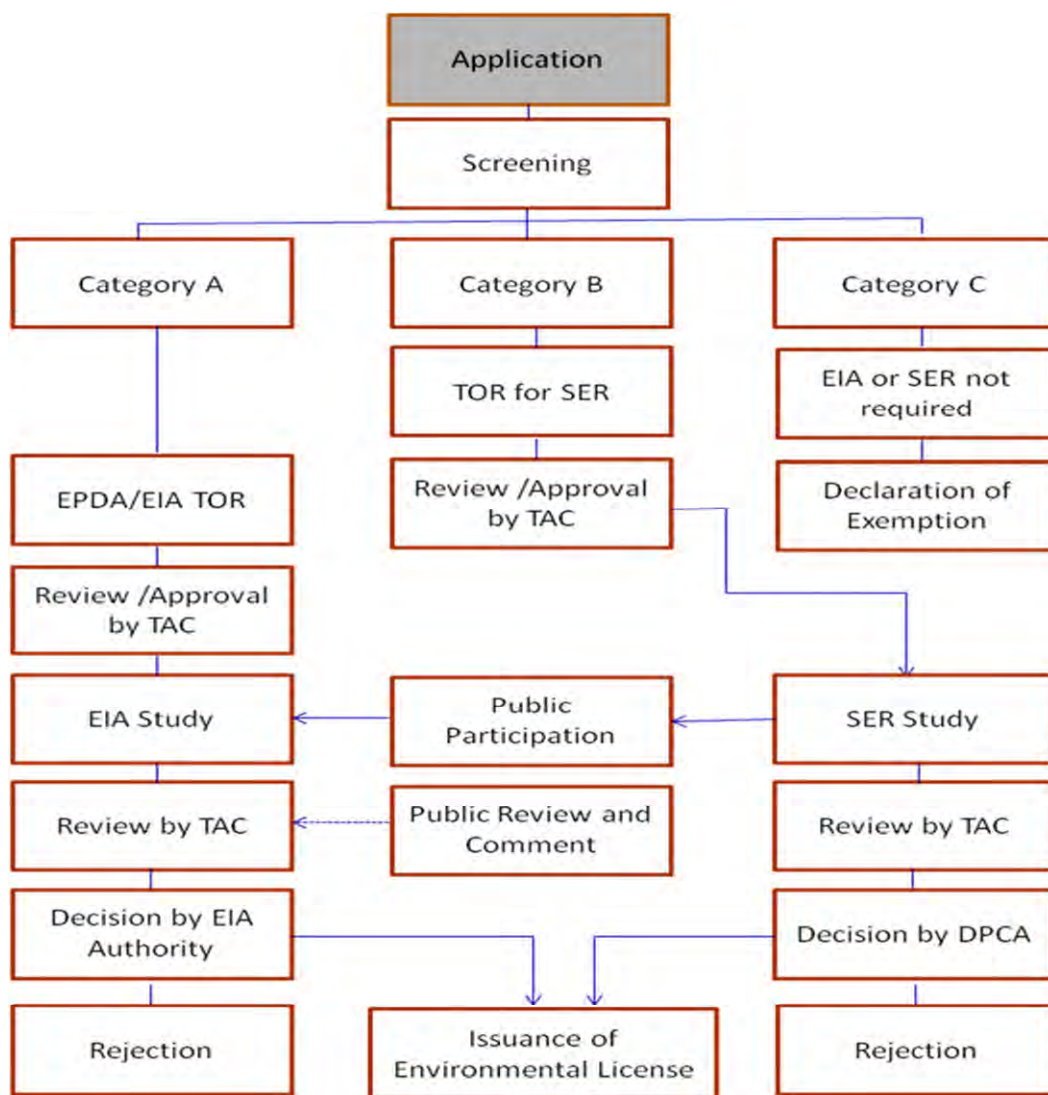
Application

Screening

Category A

Category B

Category C

TOR for SER

EIA or SER not required

EPDA/EIA TOR

Review /Approval by TAC

Declaration of Exemption

Review /Approval by TAC

EIA Study

Public Participation

SER Study

Review by TAC

Public Review and Comment

Review by TAC

Decision by EIA Authority

Decision by DPCA

Rejection

Issuance of Environmental License

Rejection